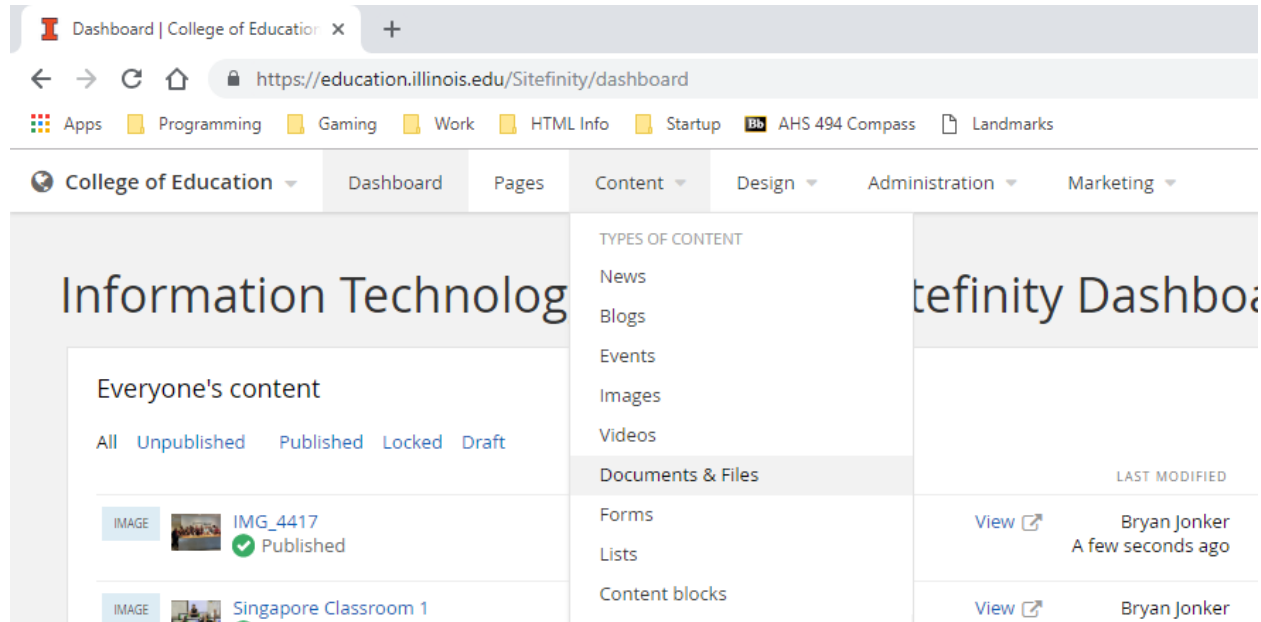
Dashboard | College of Educatio ×
+
https://education.illinois.edu/Sitefinity/dashboard
Apps Programming Gaming Work HTML Info Startup Bb AHS 494 Compass Landmarks

College of Education Dashboard Pages Content Design Administration Marketing

TYPES OF CONTENT
News
Blogs
Events
Images
Videos
Documents & Files
Forms
Lists
Content blocks

Information Technolog tefinity Dashboa

Everyone's content

All Unpublished Published Locked Draft

LAST MODIFIED

IMAGE IMG_4417 Published View Bryan Jonker A few seconds ago

IMAGE Singapore Classroom 1 View Bryan Jonker